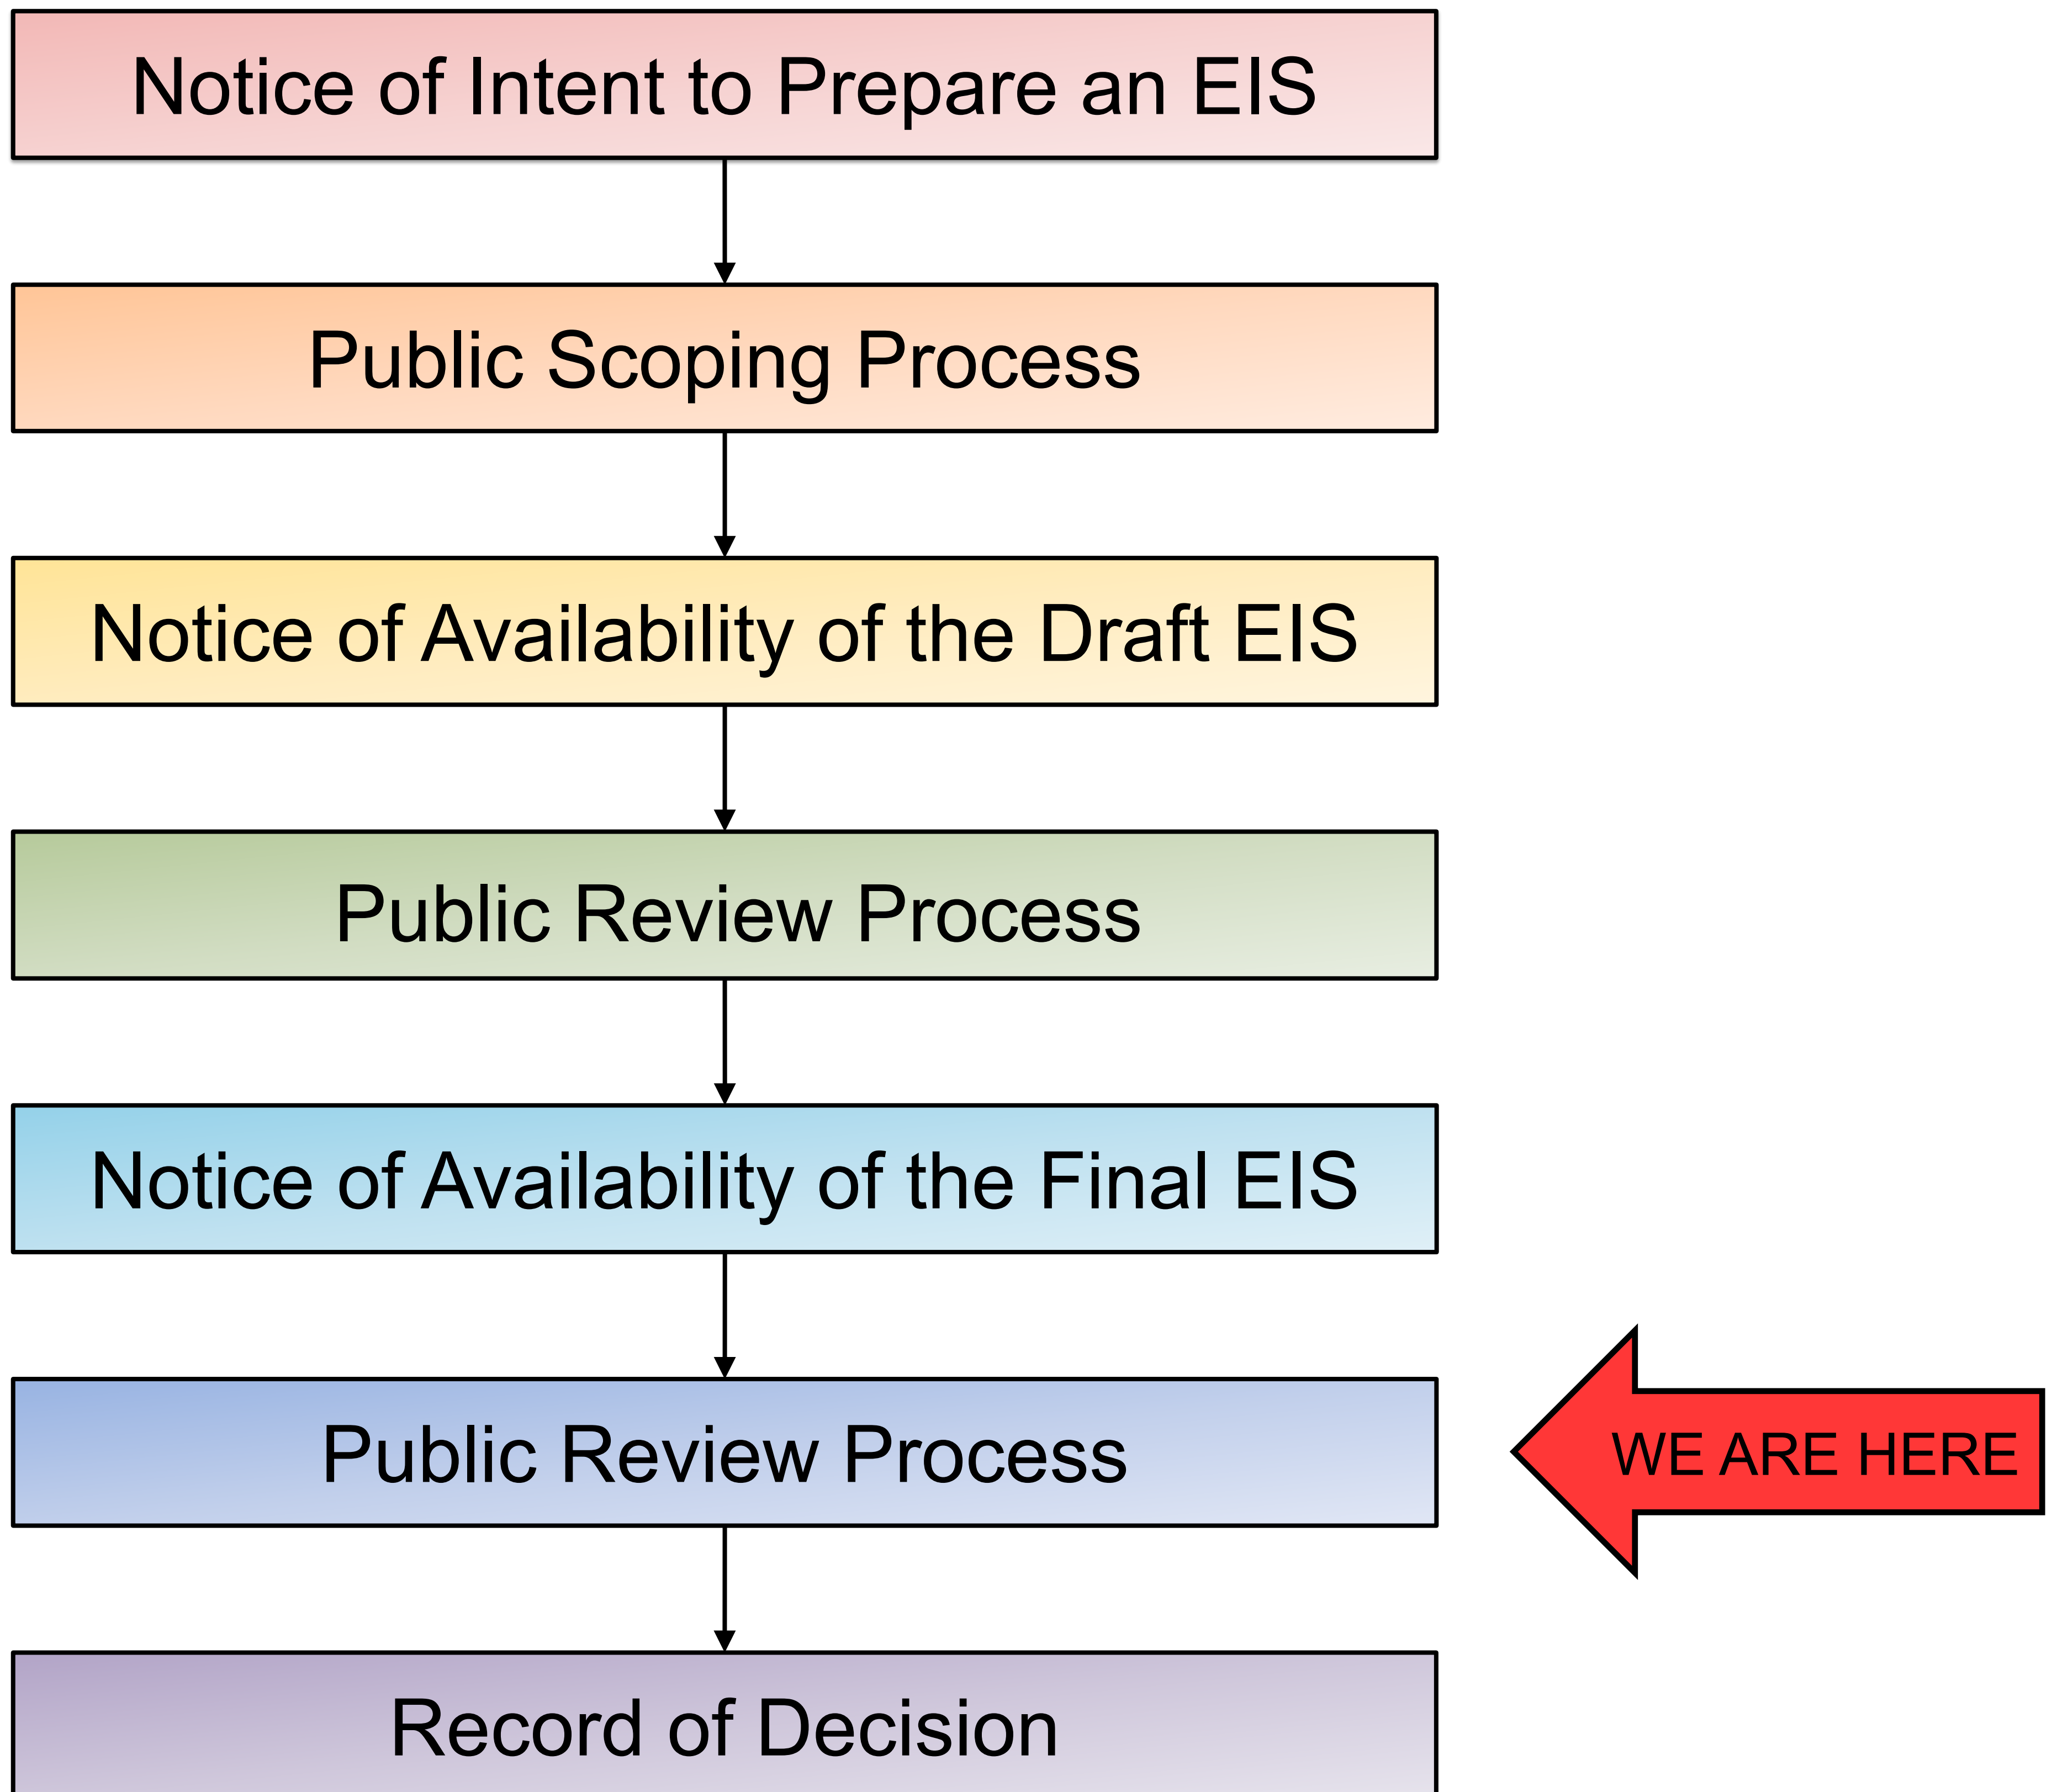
Notice of Intent to Prepare an EIS

Public Scoping Process

Notice of Availability of the Draft EIS

Public Review Process

Notice of Availability of the Final EIS

Public Review Process

WE ARE HERE

Record of Decision